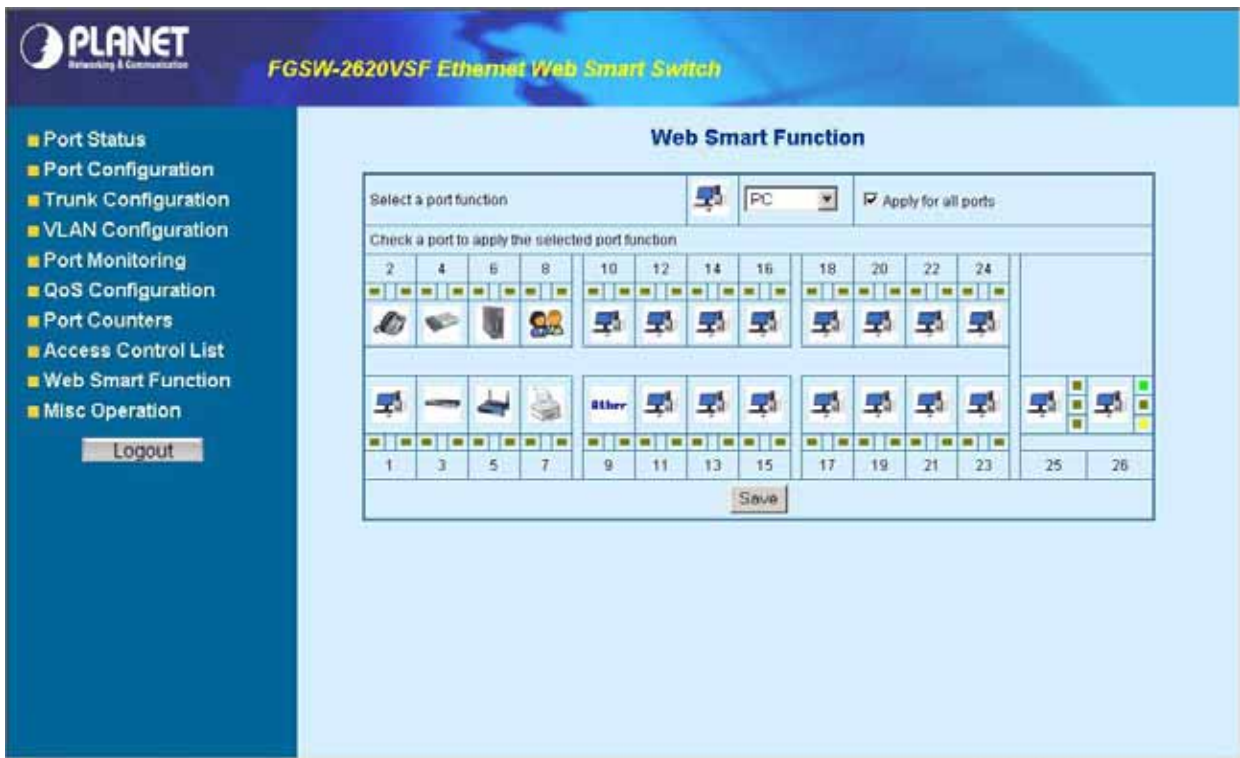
PLANET
Networking & Communication

FGSW-2620VSF Ethernet Web Smart Switch

Port Status
Port Configuration
Trunk Configuration
VLAN Configuration
Port Monitoring
QoS Configuration
Port Counters
Access Control List
Web Smart Function
Misc Operation

Logout

Web Smart Function

Select a port function
PC
Apply for all ports

Check a port to apply the selected port function

2 4 6 8 10 12 14 16 18 20 22 24

Other

1 3 5 7 9 11 13 15 17 19 21 23 25 26

Save